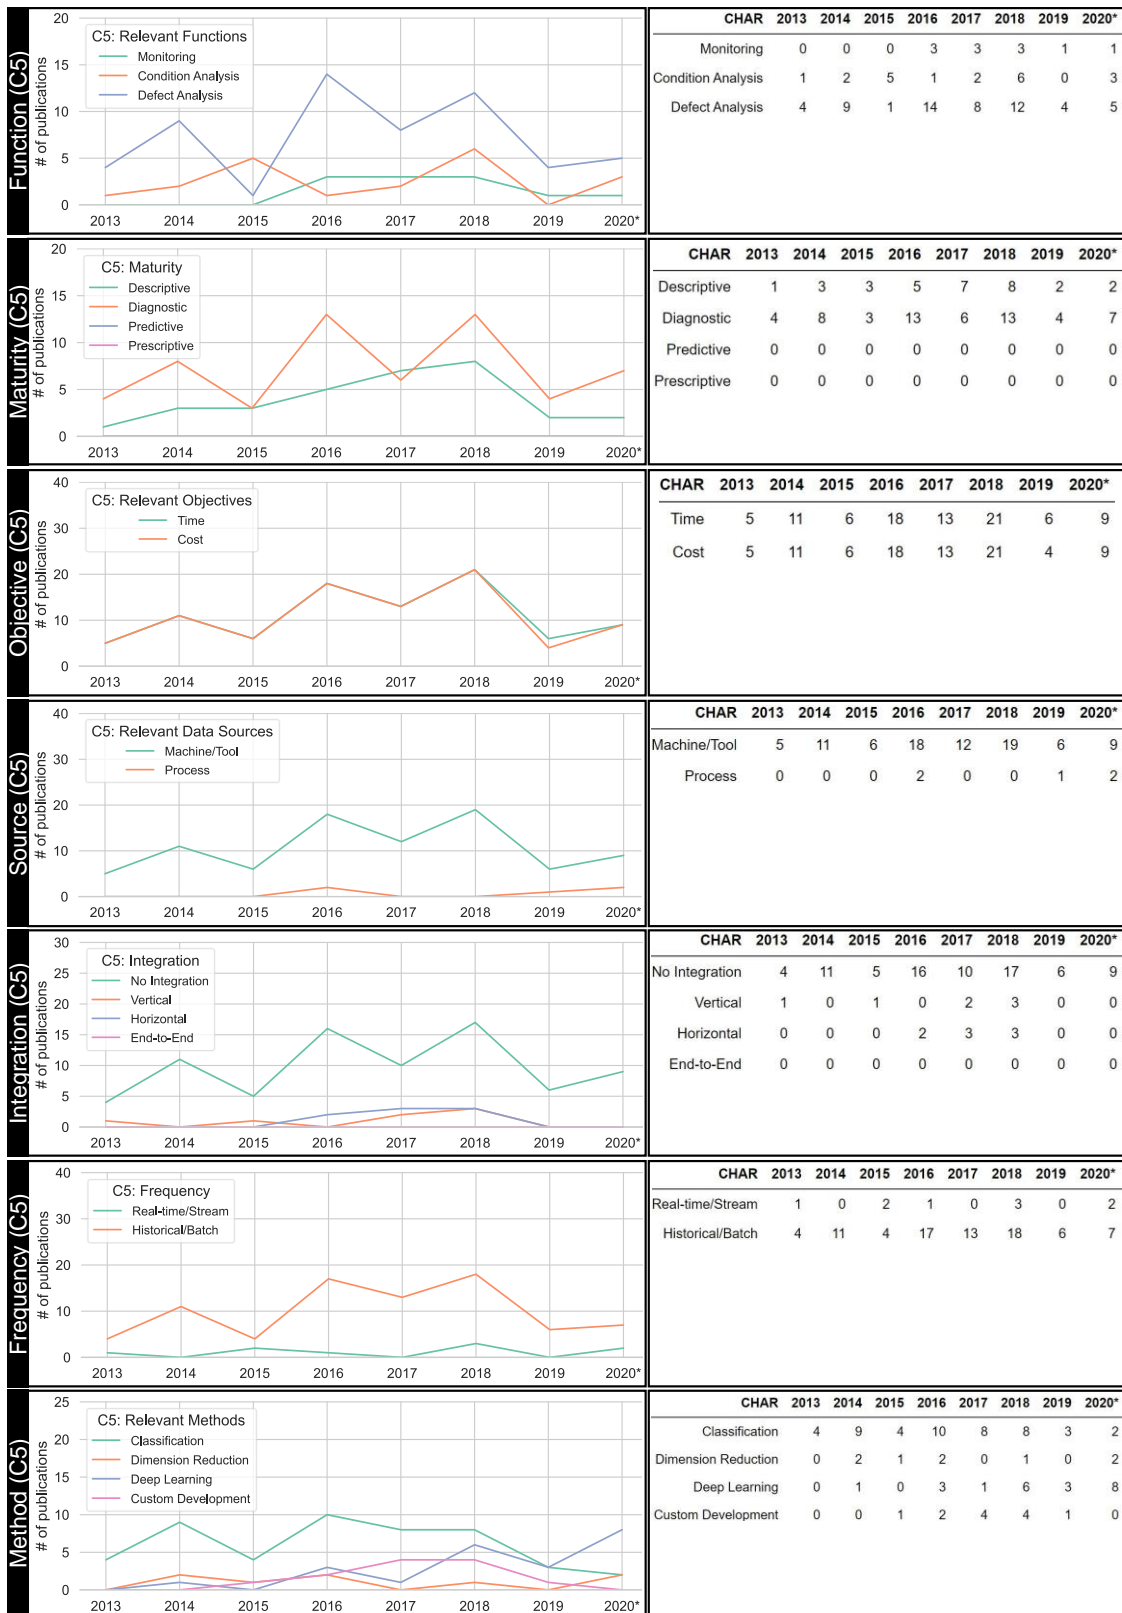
Function (C5)

# of publications

20, 15, 10, 5, 0

C5: Relevant Functions
Monitoring
Condition Analysis
Defect Analysis

2013 2014 2015 2016 2017 2018 2019 2020*

| CHAR | 2013 | 2014 | 2015 | 2016 | 2017 | 2018 | 2019 | 2020* |
|---|---|---|---|---|---|---|---|---|
| Monitoring | 0 | 0 | 0 | 3 | 3 | 3 | 1 | 1 |
| Condition Analysis | 1 | 2 | 5 | 1 | 2 | 6 | 0 | 3 |
| Defect Analysis | 4 | 9 | 1 | 14 | 8 | 12 | 4 | 5 |

Maturity (C5)

# of publications

20, 15, 10, 5, 0

C5: Maturity
Descriptive
Diagnostic
Predictive
Prescriptive

2013 2014 2015 2016 2017 2018 2019 2020*

| CHAR | 2013 | 2014 | 2015 | 2016 | 2017 | 2018 | 2019 | 2020* |
|---|---|---|---|---|---|---|---|---|
| Descriptive | 1 | 3 | 3 | 5 | 7 | 8 | 2 | 2 |
| Diagnostic | 4 | 8 | 3 | 13 | 6 | 13 | 4 | 7 |
| Predictive | 0 | 0 | 0 | 0 | 0 | 0 | 0 | 0 |
| Prescriptive | 0 | 0 | 0 | 0 | 0 | 0 | 0 | 0 |

Objective (C5)

# of publications

40, 30, 20, 10, 0

C5: Relevant Objectives
Time
Cost

2013 2014 2015 2016 2017 2018 2019 2020*

| CHAR | 2013 | 2014 | 2015 | 2016 | 2017 | 2018 | 2019 | 2020* |
|---|---|---|---|---|---|---|---|---|
| Time | 5 | 11 | 6 | 18 | 13 | 21 | 6 | 9 |
| Cost | 5 | 11 | 6 | 18 | 13 | 21 | 4 | 9 |

Source (C5)

# of publications

40, 30, 20, 10, 0

C5: Relevant Data Sources
Machine/Tool
Process

2013 2014 2015 2016 2017 2018 2019 2020*

| CHAR | 2013 | 2014 | 2015 | 2016 | 2017 | 2018 | 2019 | 2020* |
|---|---|---|---|---|---|---|---|---|
| Machine/Tool | 5 | 11 | 6 | 18 | 12 | 19 | 6 | 9 |
| Process | 0 | 0 | 0 | 2 | 0 | 0 | 1 | 2 |

Integration (C5)

# of publications

30, 25, 20, 15, 10, 5, 0

C5: Integration
No Integration
Vertical
Horizontal
End-to-End

2013 2014 2015 2016 2017 2018 2019 2020*

| CHAR | 2013 | 2014 | 2015 | 2016 | 2017 | 2018 | 2019 | 2020* |
|---|---|---|---|---|---|---|---|---|
| No Integration | 4 | 11 | 5 | 16 | 10 | 17 | 6 | 9 |
| Vertical | 1 | 0 | 1 | 0 | 2 | 3 | 0 | 0 |
| Horizontal | 0 | 0 | 0 | 2 | 3 | 3 | 0 | 0 |
| End-to-End | 0 | 0 | 0 | 0 | 0 | 0 | 0 | 0 |

Frequency (C5)

# of publications

40, 30, 20, 10, 0

C5: Frequency
Real-time/Stream
Historical/Batch

2013 2014 2015 2016 2017 2018 2019 2020*

| CHAR | 2013 | 2014 | 2015 | 2016 | 2017 | 2018 | 2019 | 2020* |
|---|---|---|---|---|---|---|---|---|
| Real-time/Stream | 1 | 0 | 2 | 1 | 0 | 3 | 0 | 2 |
| Historical/Batch | 4 | 11 | 4 | 17 | 13 | 18 | 6 | 7 |

Method (C5)

# of publications

25, 20, 15, 10, 5, 0

C5: Relevant Methods
Classification
Dimension Reduction
Deep Learning
Custom Development

2013 2014 2015 2016 2017 2018 2019 2020*

| CHAR | 2013 | 2014 | 2015 | 2016 | 2017 | 2018 | 2019 | 2020* |
|---|---|---|---|---|---|---|---|---|
| Classification | 4 | 9 | 4 | 10 | 8 | 8 | 3 | 2 |
| Dimension Reduction | 0 | 2 | 1 | 2 | 0 | 1 | 0 | 2 |
| Deep Learning | 0 | 1 | 0 | 3 | 1 | 6 | 3 | 8 |
| Custom Development | 0 | 0 | 1 | 2 | 4 | 4 | 1 | 0 |